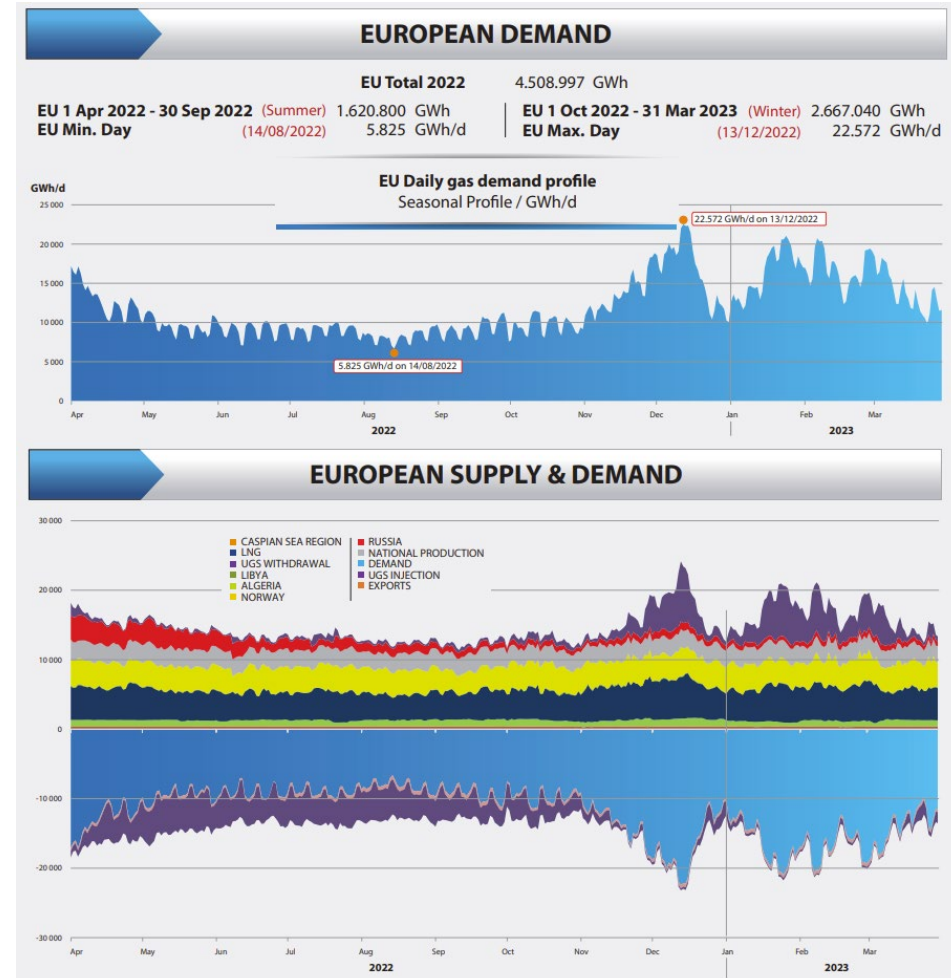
EUROPEAN DEMAND

EU Total 2022 4.508.997 GWh

EU 1 Apr 2022 - 30 Sep 2022 (Summer) 1.620.800 GWh
EU Min. Day (14/08/2022) 5.825 GWh/d

EU 1 Oct 2022 - 31 Mar 2023 (Winter) 2.667.040 GWh
EU Max. Day (13/12/2022) 22.572 GWh/d

EU Daily gas demand profile
Seasonal Profile / GWh/d

GWh/d

25 000
20 000
15 000
10 000
5 000
0

22.572 GWh/d on 13/12/2022
5.825 GWh/d on 14/08/2022

Apr May Jun Jul Aug Sep Oct Nov Dec Jan Feb Mar
2022 2023

EUROPEAN SUPPLY & DEMAND

30 000
20 000
10 000
0
-10 000
-20 000
-30 000

CASPIAN SEA REGION
LNG
UGS WITHDRAWAL
LIBYA
ALGERIA
NORWAY
RUSSIA
NATIONAL PRODUCTION
DEMAND
UGS INJECTION
EXPORTS

Apr May Jun Jul Aug Sep Oct Nov Dec Jan Feb Mar
2022 2023